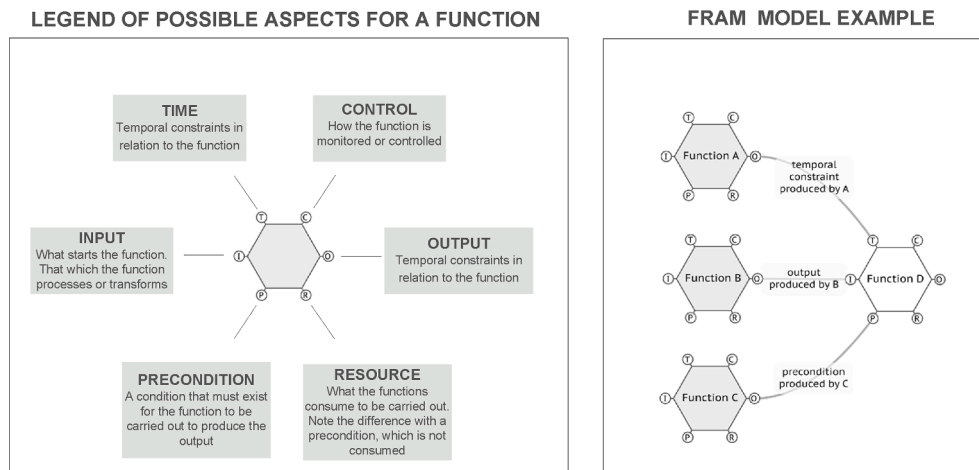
LEGEND OF POSSIBLE ASPECTS FOR A FUNCTION

TIME
Temporal constraints in relation to the function

CONTROL
How the function is monitored or controlled

INPUT
What starts the function. That which the function processes or transforms

T C I O P R

OUTPUT
Temporal constraints in relation to the function

PRECONDITION
A condition that must exist for the function to be carried out to produce the output

RESOURCE
What the functions consume to be carried out. Note the difference with a precondition, which is not consumed

FRAM MODEL EXAMPLE

T C I Function A O P R

temporal constraint produced by A

T C I Function B O P R

output produced by B

T C I Function D O P R

T C I Function C O P R

precondition produced by C